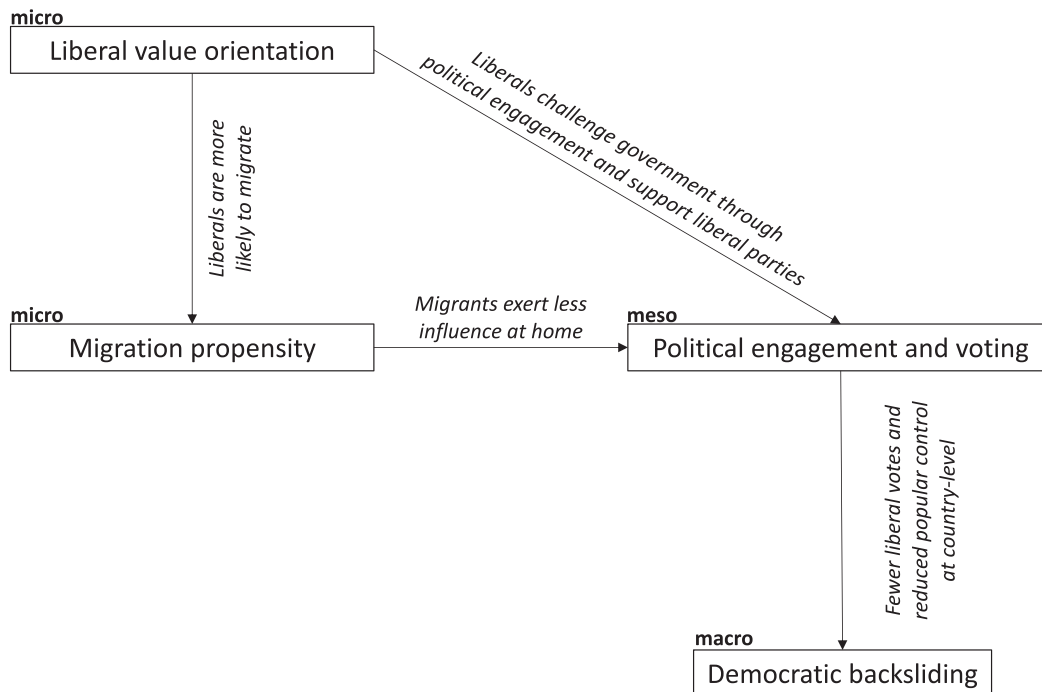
micro
Liberal value orientation

Liberals challenge government through political engagement and support liberal parties

Liberals are more likely to migrate

micro
Migration propensity

Migrants exert less influence at home

meso
Political engagement and voting

Fewer liberal votes and reduced popular control at country-level

macro
Democratic backsliding